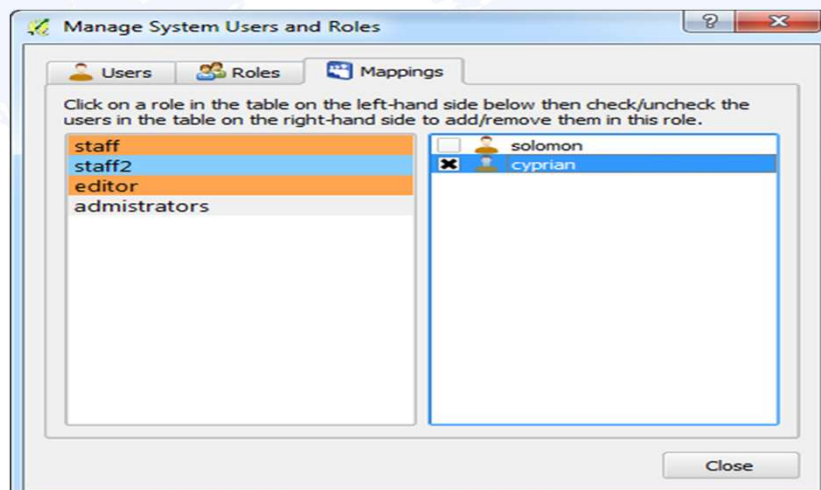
Manage System Users and Roles

Users

Roles

Mappings

Click on a role in the table on the left-hand side below then check/uncheck the users in the table on the right-hand side to add/remove them in this role.

staff
staff2
editor
admistrators

solomon
cyprian

Close